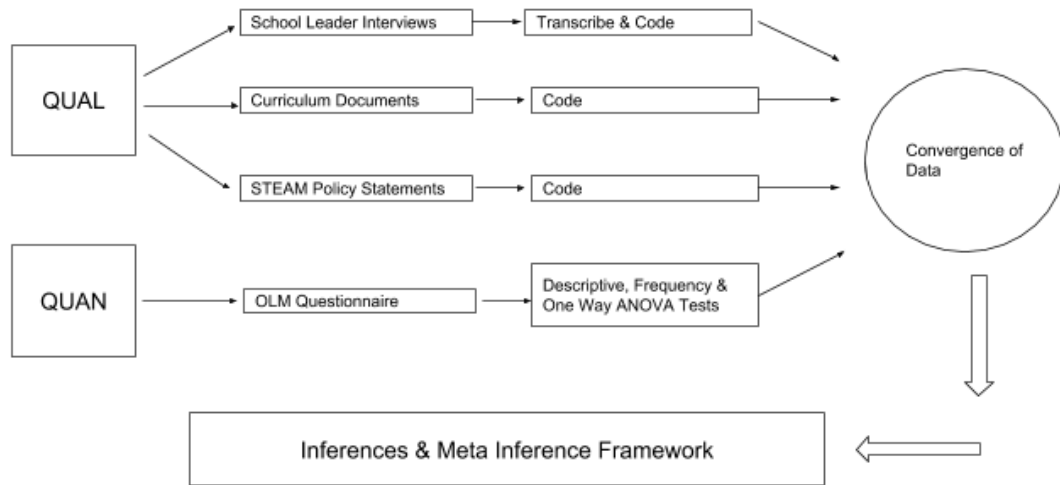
QUAL

School Leader Interviews

Transcribe & Code

Curriculum Documents

Code

STEAM Policy Statements

Code

Convergence of Data

QUAN

OLM Questionnaire

Descriptive, Frequency & One Way ANOVA Tests

Inferences & Meta Inference Framework